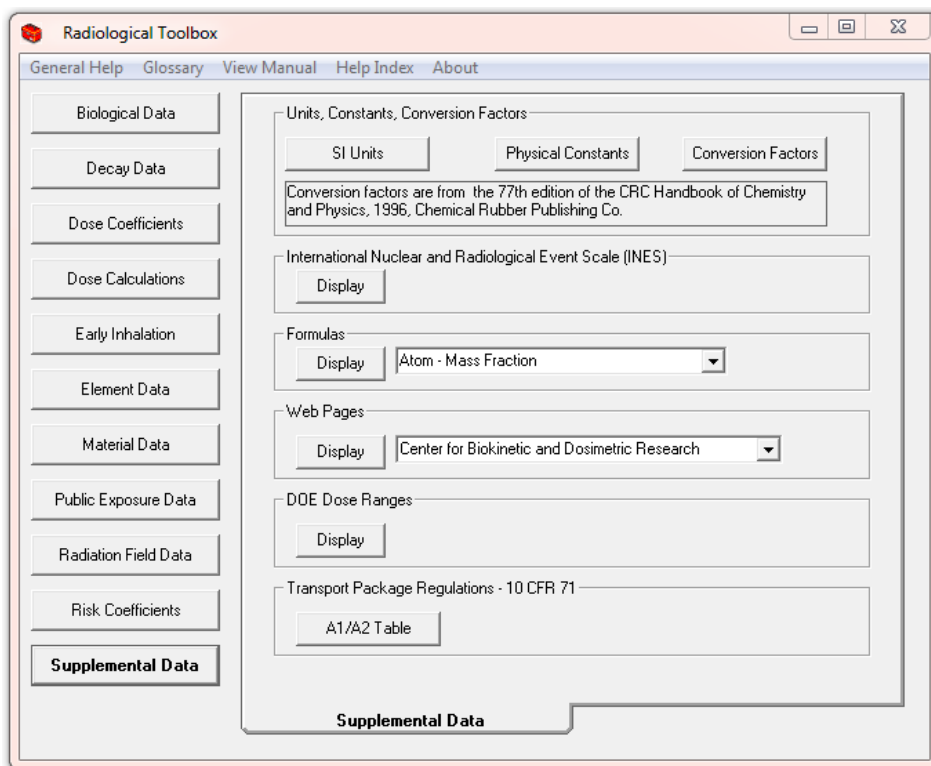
Radiological Toolbox

General Help Glossary View Manual Help Index About

Biological Data

Decay Data

Dose Coefficients

Dose Calculations

Early Inhalation

Element Data

Material Data

Public Exposure Data

Radiation Field Data

Risk Coefficients

Supplemental Data

Units, Constants, Conversion Factors

SI Units

Physical Constants

Conversion Factors

Conversion factors are from the 77th edition of the CRC Handbook of Chemistry and Physics, 1996, Chemical Rubber Publishing Co.

International Nuclear and Radiological Event Scale (INES)

Display

Formulas

Display

Atom - Mass Fraction

Web Pages

Display

Center for Biokinetic and Dosimetric Research

DOE Dose Ranges

Display

Transport Package Regulations - 10 CFR 71

A1/A2 Table

Supplemental Data